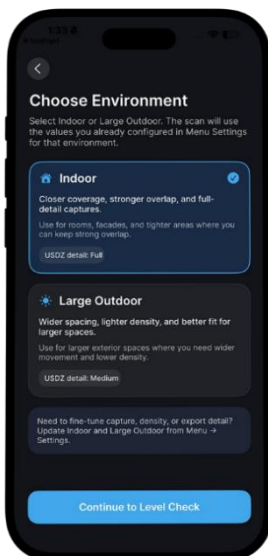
Choose Environment

Select Indoor or Large Outdoor. The scan will use the values you already configured in Menu Settings for that environment.

Indoor

Closer coverage, stronger overlap, and full-detail captures.

Use for rooms, facades, and tighter areas where you can keep strong overlap.

USDZ detail: Full

Large Outdoor

Wider spacing, lighter density, and better fit for larger spaces.

Use for larger exterior spaces where you need wider movement and lower density.

USDZ detail: Medium

Need to fine-tune capture, density, or export detail? Update Indoor and Large Outdoor from Menu → Settings.

Continue to Level Check